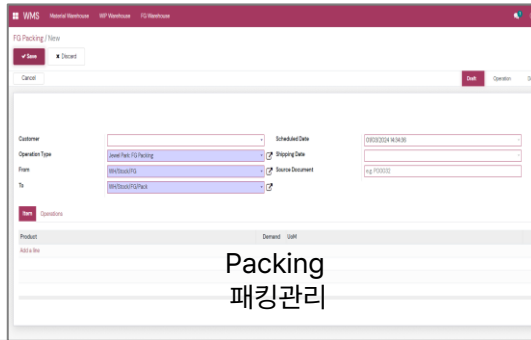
WMS Material Warehouse WIP Warehouse FG Warehouse

FG Packing / New

✔ Save ✖ Discard

Cancel

Draft Operation D

Customer

Operation Type Jewel Park: FG Packing

From WH/Stock/FG

To WH/Stock/FG/Pack

Scheduled Date 09/03/2024 14:04:36

Shipping Date

Source Document e.g. PO0032

Item Operations

Product Demand UoM

Add a line

Packing
패킹관리